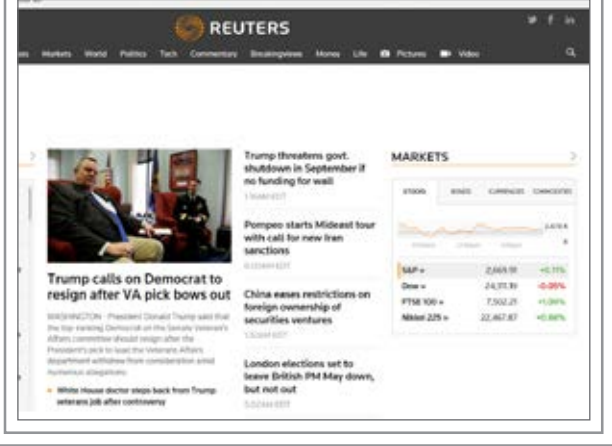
REUTERS

Markets World Politics Tech Commentary Breakingviews Money Life Pictures Video

Trump calls on Democrat to resign after VA pick bows out

WASHINGTON - President Donald Trump said that the top-ranking Democrat on the Senate Veterans' Affairs committee should resign after the President's pick to lead the Veterans Affairs department withdrew from consideration amid numerous allegations.

White House doctor steps back from Trump veterans job after controversy

Trump threatens govt. shutdown in September if no funding for wall

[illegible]

Pompeo starts Mideast tour with call for new Iran sanctions

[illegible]

China eases restrictions on foreign ownership of securities ventures

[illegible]

London elections set to leave British PM May down, but not out

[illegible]

MARKETS

| STOCKS | BONDS | CURRENCIES | COMMODITIES |
|---|---|---|---|

| S&P » | 2,669.91 | +0.11% |
|---|---|---|
| Dow » | 24,311.19 | -0.05% |
| FTSE 100 » | 7,502.21 | +1.09% |
| Nikkei 225 » | 22,467.87 | +0.66% |